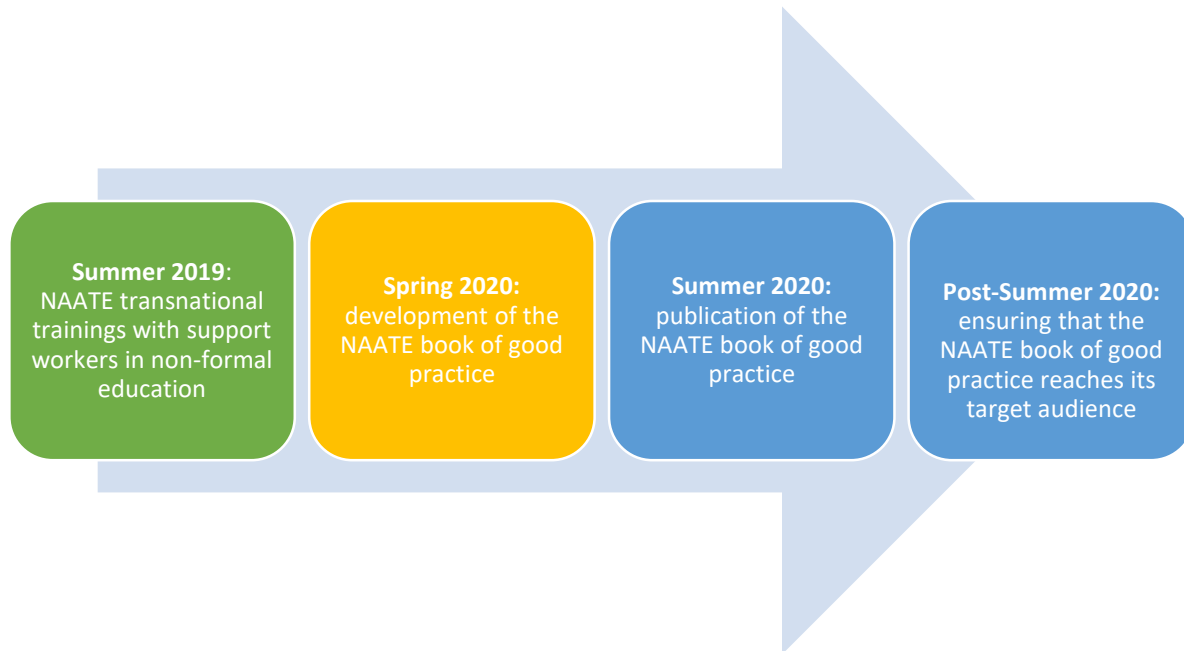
**Summer 2019**: NAATE transnational trainings with support workers in non-formal education

**Spring 2020:** development of the NAATE book of good practice

**Summer 2020:** publication of the NAATE book of good practice

**Post-Summer 2020:** ensuring that the NAATE book of good practice reaches its target audience